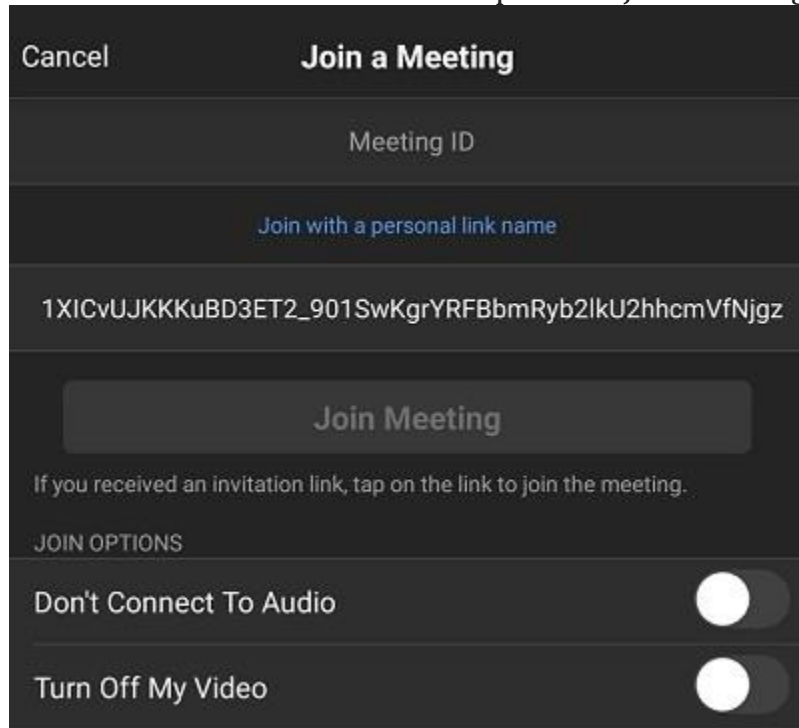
Cancel Join a Meeting

Meeting ID

Join with a personal link name

1XICvUJKKKuBD3ET2_901SwKgrYRFBbmRyb2lkU2hhcmVfNjgz

Join Meeting

If you received an invitation link, tap on the link to join the meeting.

JOIN OPTIONS

Don't Connect To Audio

Turn Off My Video